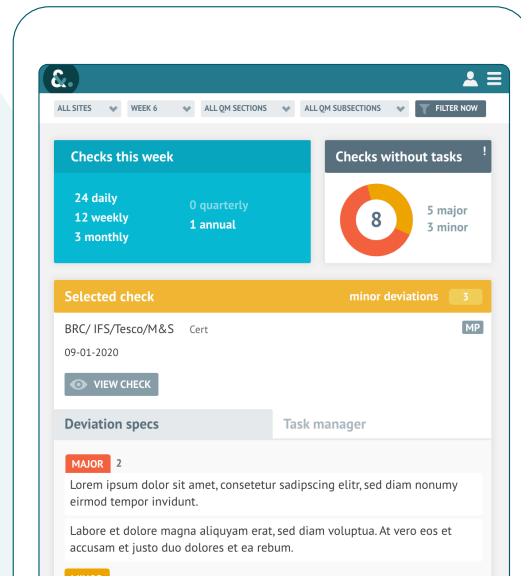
&.

ALL SITES | WEEK 6 | ALL QM SECTIONS | ALL QM SUBSECTIONS | FILTER NOW

Checks this week

24 daily
12 weekly
3 monthly

0 quarterly
1 annual

Checks without tasks !

8

5 major
3 minor

Selected check

minor deviations 3

BRC/ IFS/Tesco/M&S Cert

MP

09-01-2020

VIEW CHECK

Deviation specs

Task manager

MAJOR 2

Lorem ipsum dolor sit amet, consetetur sadipscing elitr, sed diam nonumy eirmod tempor invidunt.

Labore et dolore magna aliquyam erat, sed diam voluptua. At vero eos et accusam et justo duo dolores et ea rebum.

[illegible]